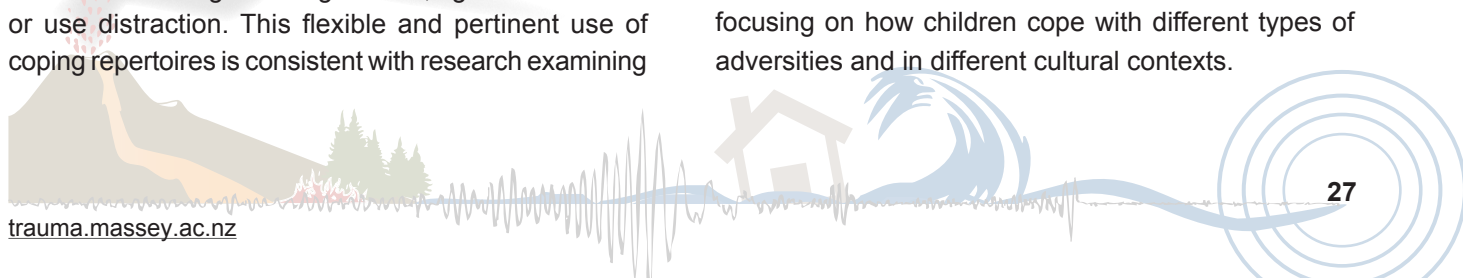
or use distraction. This flexible and pertinent use of coping repertoires is consistent with research examining

focusing on how children cope with different types of adversities and in different cultural contexts.

27

trauma.massey.ac.nz